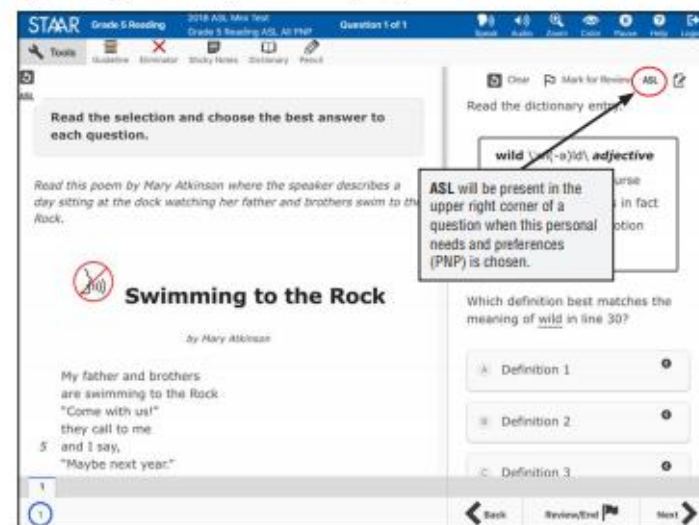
STAAR Grade 5 Reading 2018 ASL Mini Test Grade 5 Reading ASL All PNP Question 1 of 1

Speak Audio Zoom Color Pause Help Logout

Tools Guideline Eliminator Sticky Notes Dictionary Pencil

ASL

Read the selection and choose the best answer to each question.

Read this poem by Mary Atkinson where the speaker describes a day sitting at the dock watching her father and brothers swim to the Rock.

Swimming to the Rock

by Mary Atkinson

My father and brothers
are swimming to the Rock
"Come with us!"
they call to me
5 and I say,
"Maybe next year."

1

Clear Mark for Review ASL

Read the dictionary entry.

wild \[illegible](-a)ld\ adjective

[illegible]urse
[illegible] in fact
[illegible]otion

ASL will be present in the upper right corner of a question when this personal needs and preferences (PNP) is chosen.

Which definition best matches the meaning of wild in line 30?

A Definition 1

B Definition 2

C Definition 3

Back Review/End Next